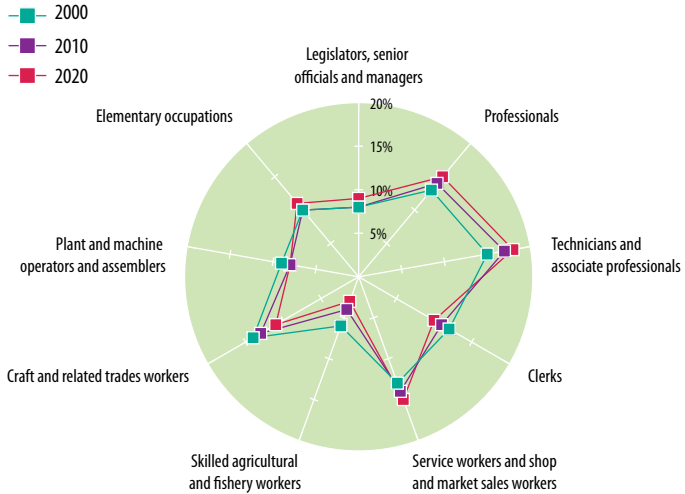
2000
2010
2020

Legislators, senior officials and managers
20%
15%
10%
5%
Professionals
Technicians and associate professionals
Clerks
Service workers and shop and market sales workers
Skilled agricultural and fishery workers
Craft and related trades workers
Plant and machine operators and assemblers
Elementary occupations